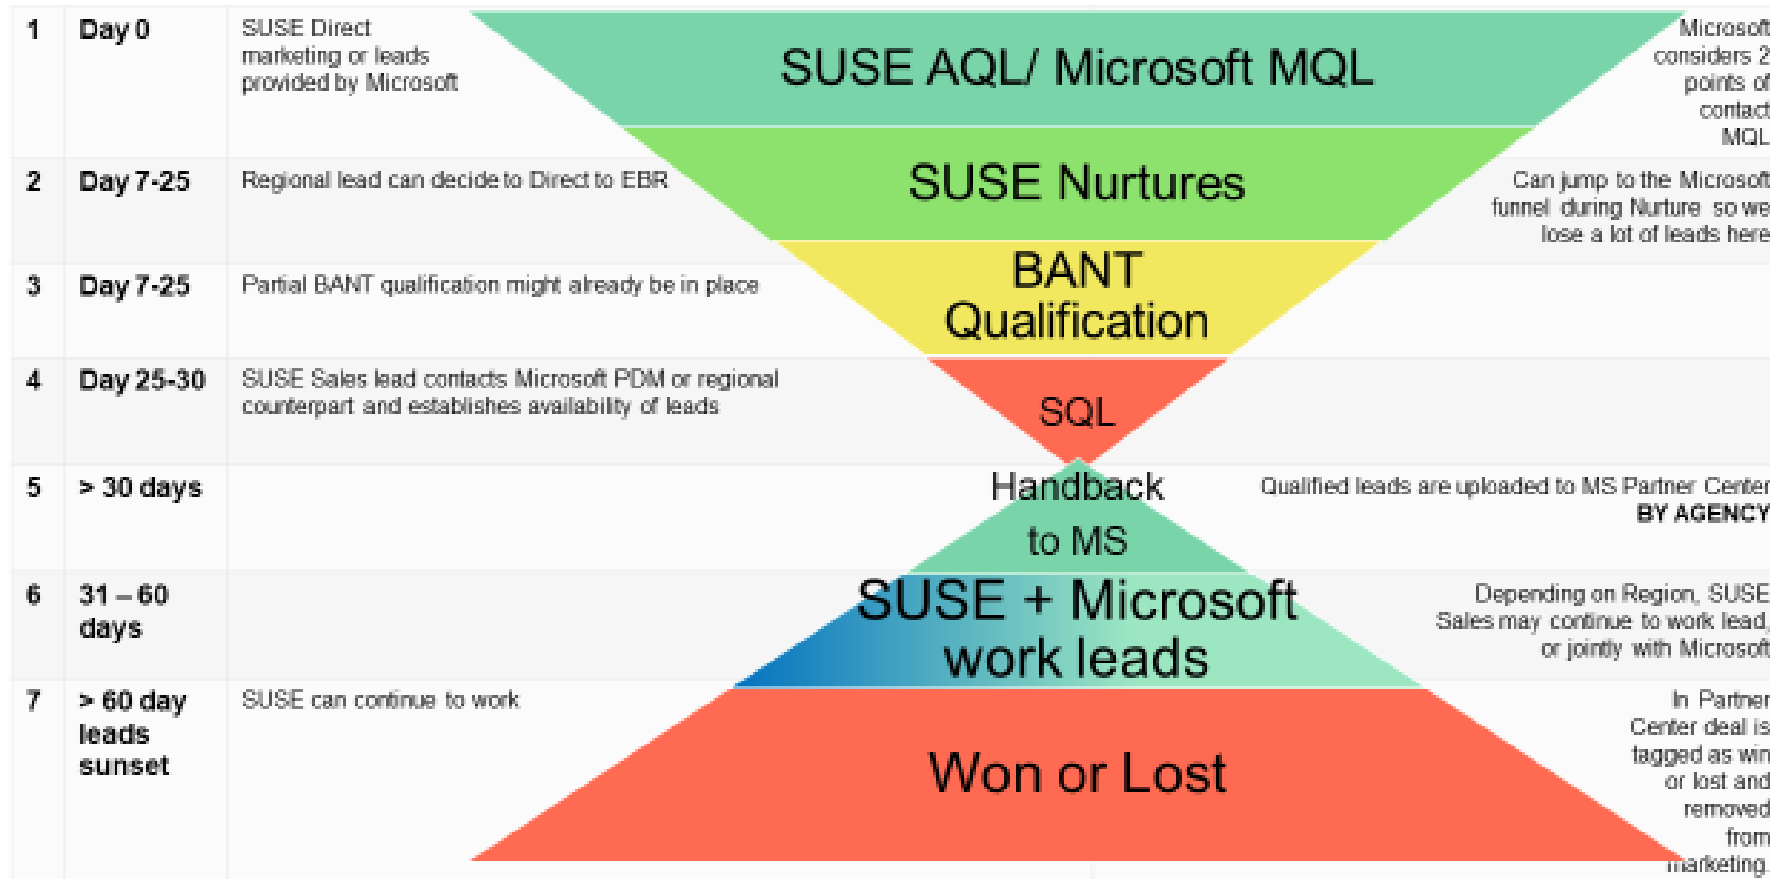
| | | | | |
|---|---|---|---|---|
| 1 | Day 0 | SUSE Direct marketing or leads provided by Microsoft | SUSE AQL/ Microsoft MQL | Microsoft considers 2 points of contact MQL |
| 2 | Day 7-25 | Regional lead can decide to Direct to EBR | SUSE Nurtures | Can jump to the Microsoft funnel during Nurture so we lose a lot of leads here |
| 3 | Day 7-25 | Partial BANT qualification might already be in place | BANT Qualification | |
| 4 | Day 25-30 | SUSE Sales lead contacts Microsoft PDM or regional counterpart and establishes availability of leads | SQL | |
| 5 | > 30 days | | Handback to MS | Qualified leads are uploaded to MS Partner Center BY AGENCY |
| 6 | 31 – 60 days | | SUSE + Microsoft work leads | Depending on Region, SUSE Sales may continue to work lead, or jointly with Microsoft |
| 7 | > 60 day leads sunset | SUSE can continue to work | Won or Lost | In Partner Center deal is tagged as win or lost and removed from marketing. |